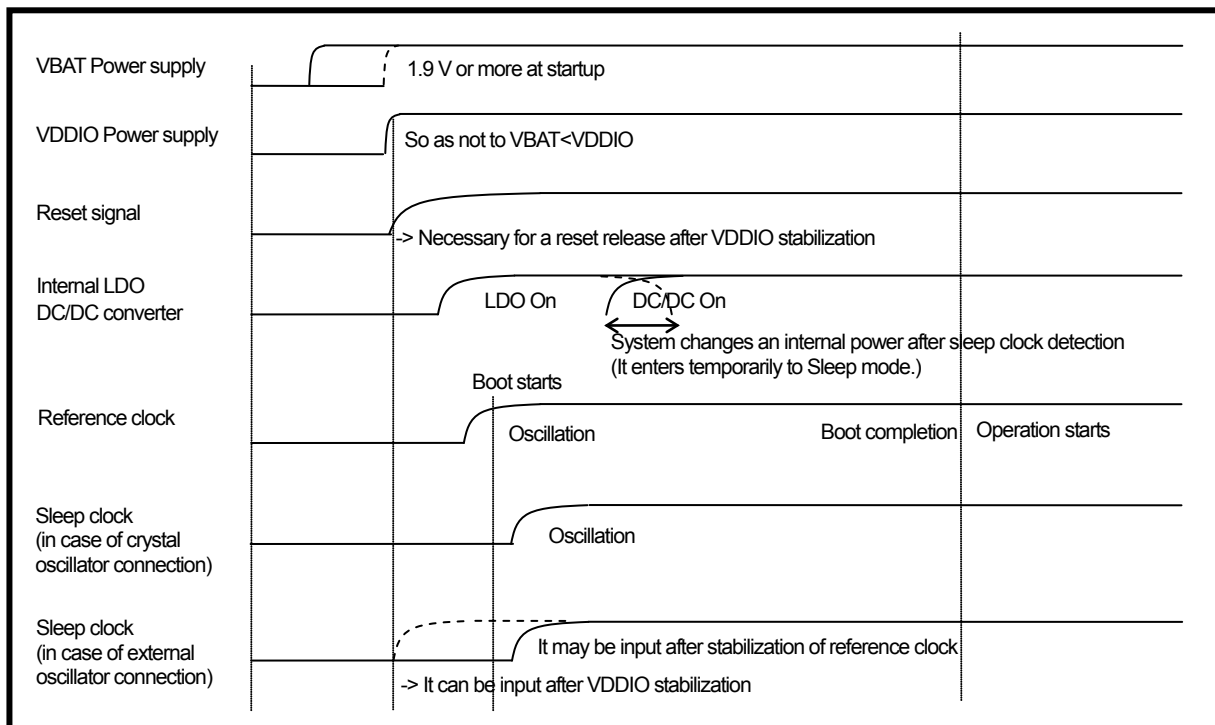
VBAT Power supply

1.9 V or more at startup

VDDIO Power supply

So as not to VBAT<VDDIO

Reset signal

-> Necessary for a reset release after VDDIO stabilization

Internal LDO DC/DC converter

LDO On

DC/DC On

System changes an internal power after sleep clock detection (It enters temporarily to Sleep mode.)

Boot starts

Reference clock

Oscillation

Boot completion

Operation starts

Sleep clock (in case of crystal oscillator connection)

Oscillation

Sleep clock (in case of external oscillator connection)

It may be input after stabilization of reference clock

-> It can be input after VDDIO stabilization